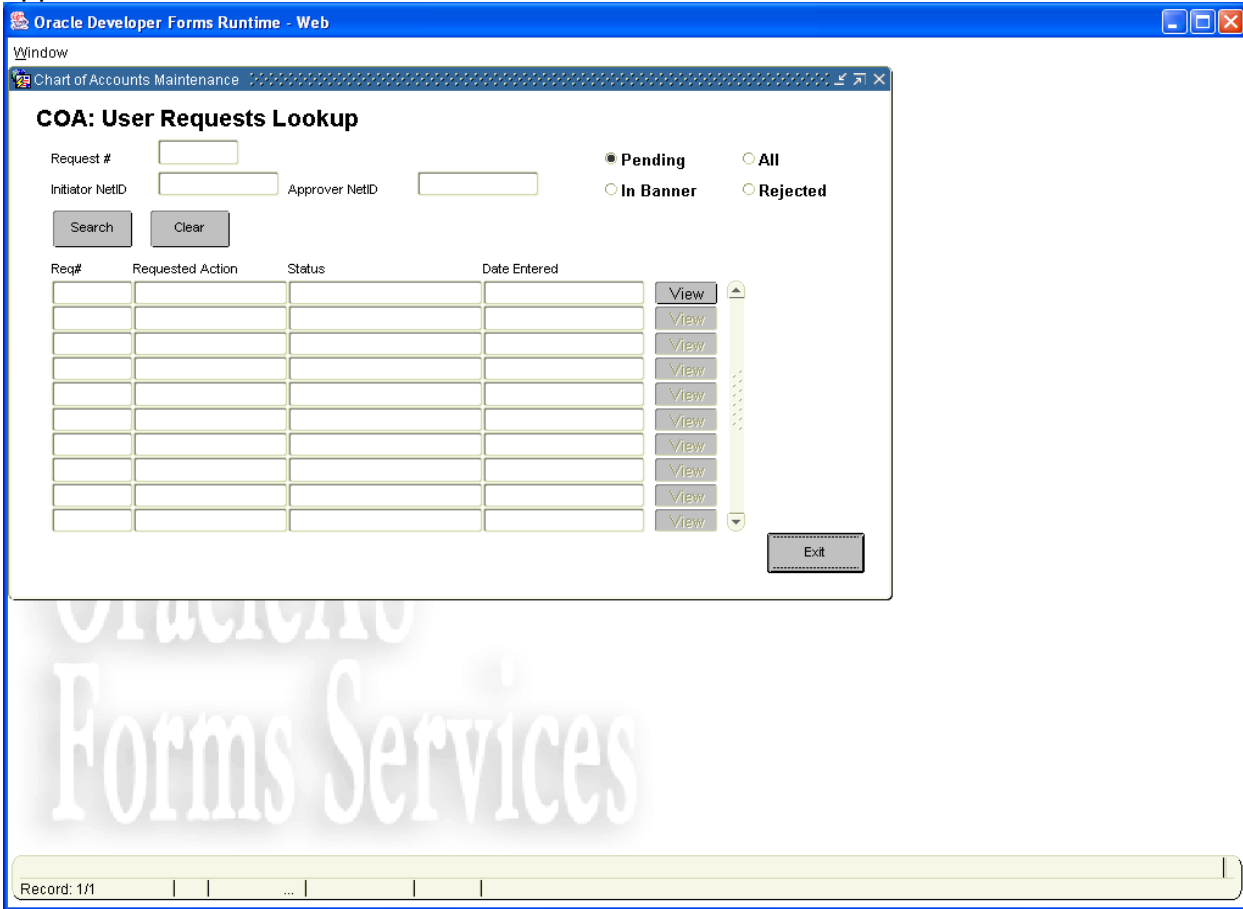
Oracle Developer Forms Runtime - Web

Window

Chart of Accounts Maintenance

COA: User Requests Lookup

Request #

Initiator NetID

Approver NetID

Pending

All

In Banner

Rejected

Search

Clear

Req#

Requested Action

Status

Date Entered

View
View
View
View
View
View
View
View
View
View

Exit

Oracle

Forms Services

Record: 1/1

...